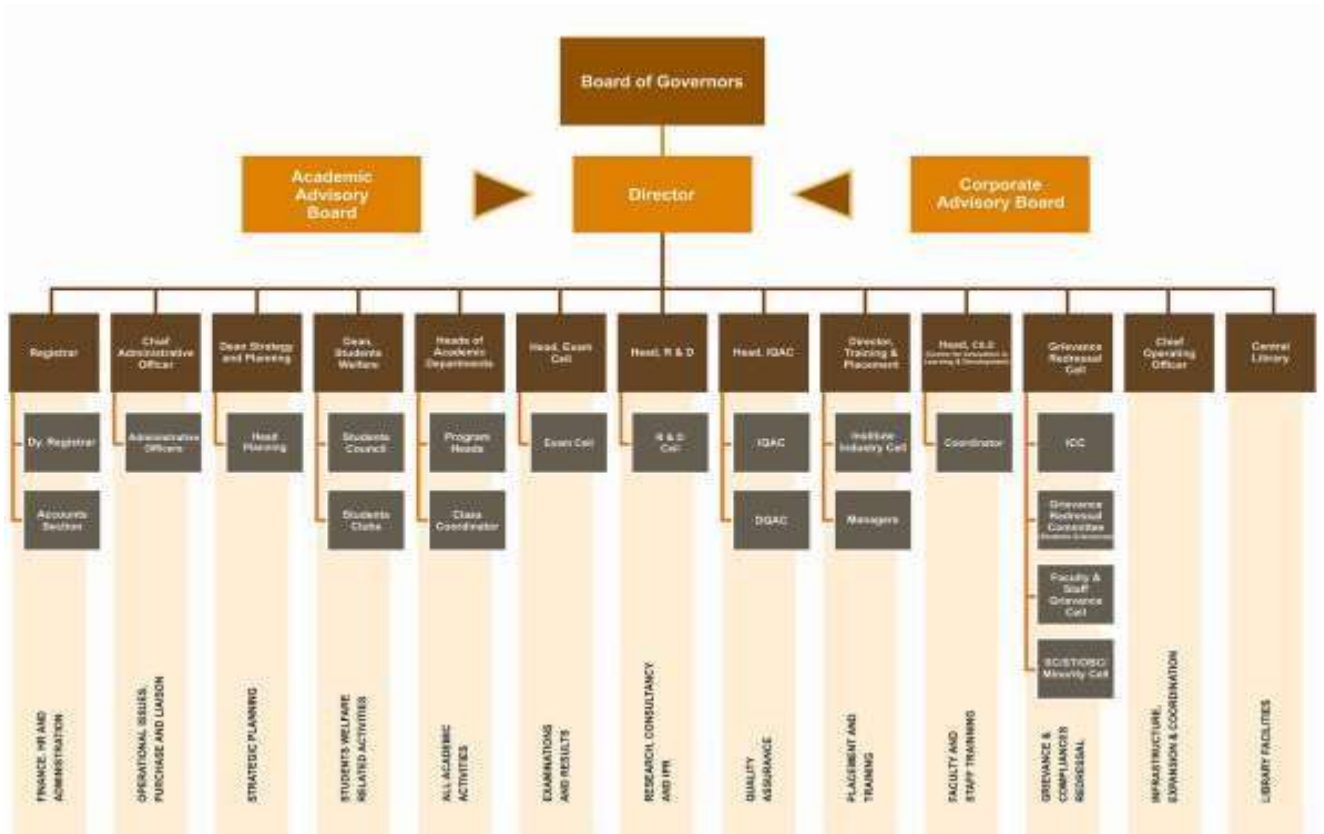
Board of Governors

Academic Advisory Board

Director

Corporate Advisory Board

Registrar

Dy. Registrar

Accounts Section

FINANCE, HR AND ADMINISTRATION

Chief Administrative Officer

Administrative Officers

OPERATIONAL ISSUES, PURCHASE AND LIAISON

Dean Strategy and Planning

Head Planning

STRATEGIC PLANNING

Dean, Students Welfare

Students Council

Students Clubs

STUDENTS WELFARE RELATED ACTIVITIES

Heads of Academic Departments

Program Heads

Class Coordinator

ALL ACADEMIC ACTIVITIES

Head, Exam Cell

Exam Cell

EXAMINATIONS AND RESULTS

Head, R & D

R & D Cell

RESEARCH, CONSULTANCY AND IPR

Head, IQAC

IQAC

DQAC

QUALITY ASSURANCE

Director, Training & Placement

Institute Industry Cell

Managers

PLACEMENT AND TRAINING

Head, C.L.D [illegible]

Coordinator

FACULTY AND STAFF TRAINING

Grievance Redressal Cell

ICC

Grievance Redressal Committee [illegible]

Faculty & Staff Grievance Cell

SC/ST/OBC Minority Cell

GRIEVANCE & COMPLIANCE REDRESSAL

Chief Operating Officer

INFRASTRUCTURE, EXPANSION & COORDINATION

Central Library

LIBRARY FACILITIES